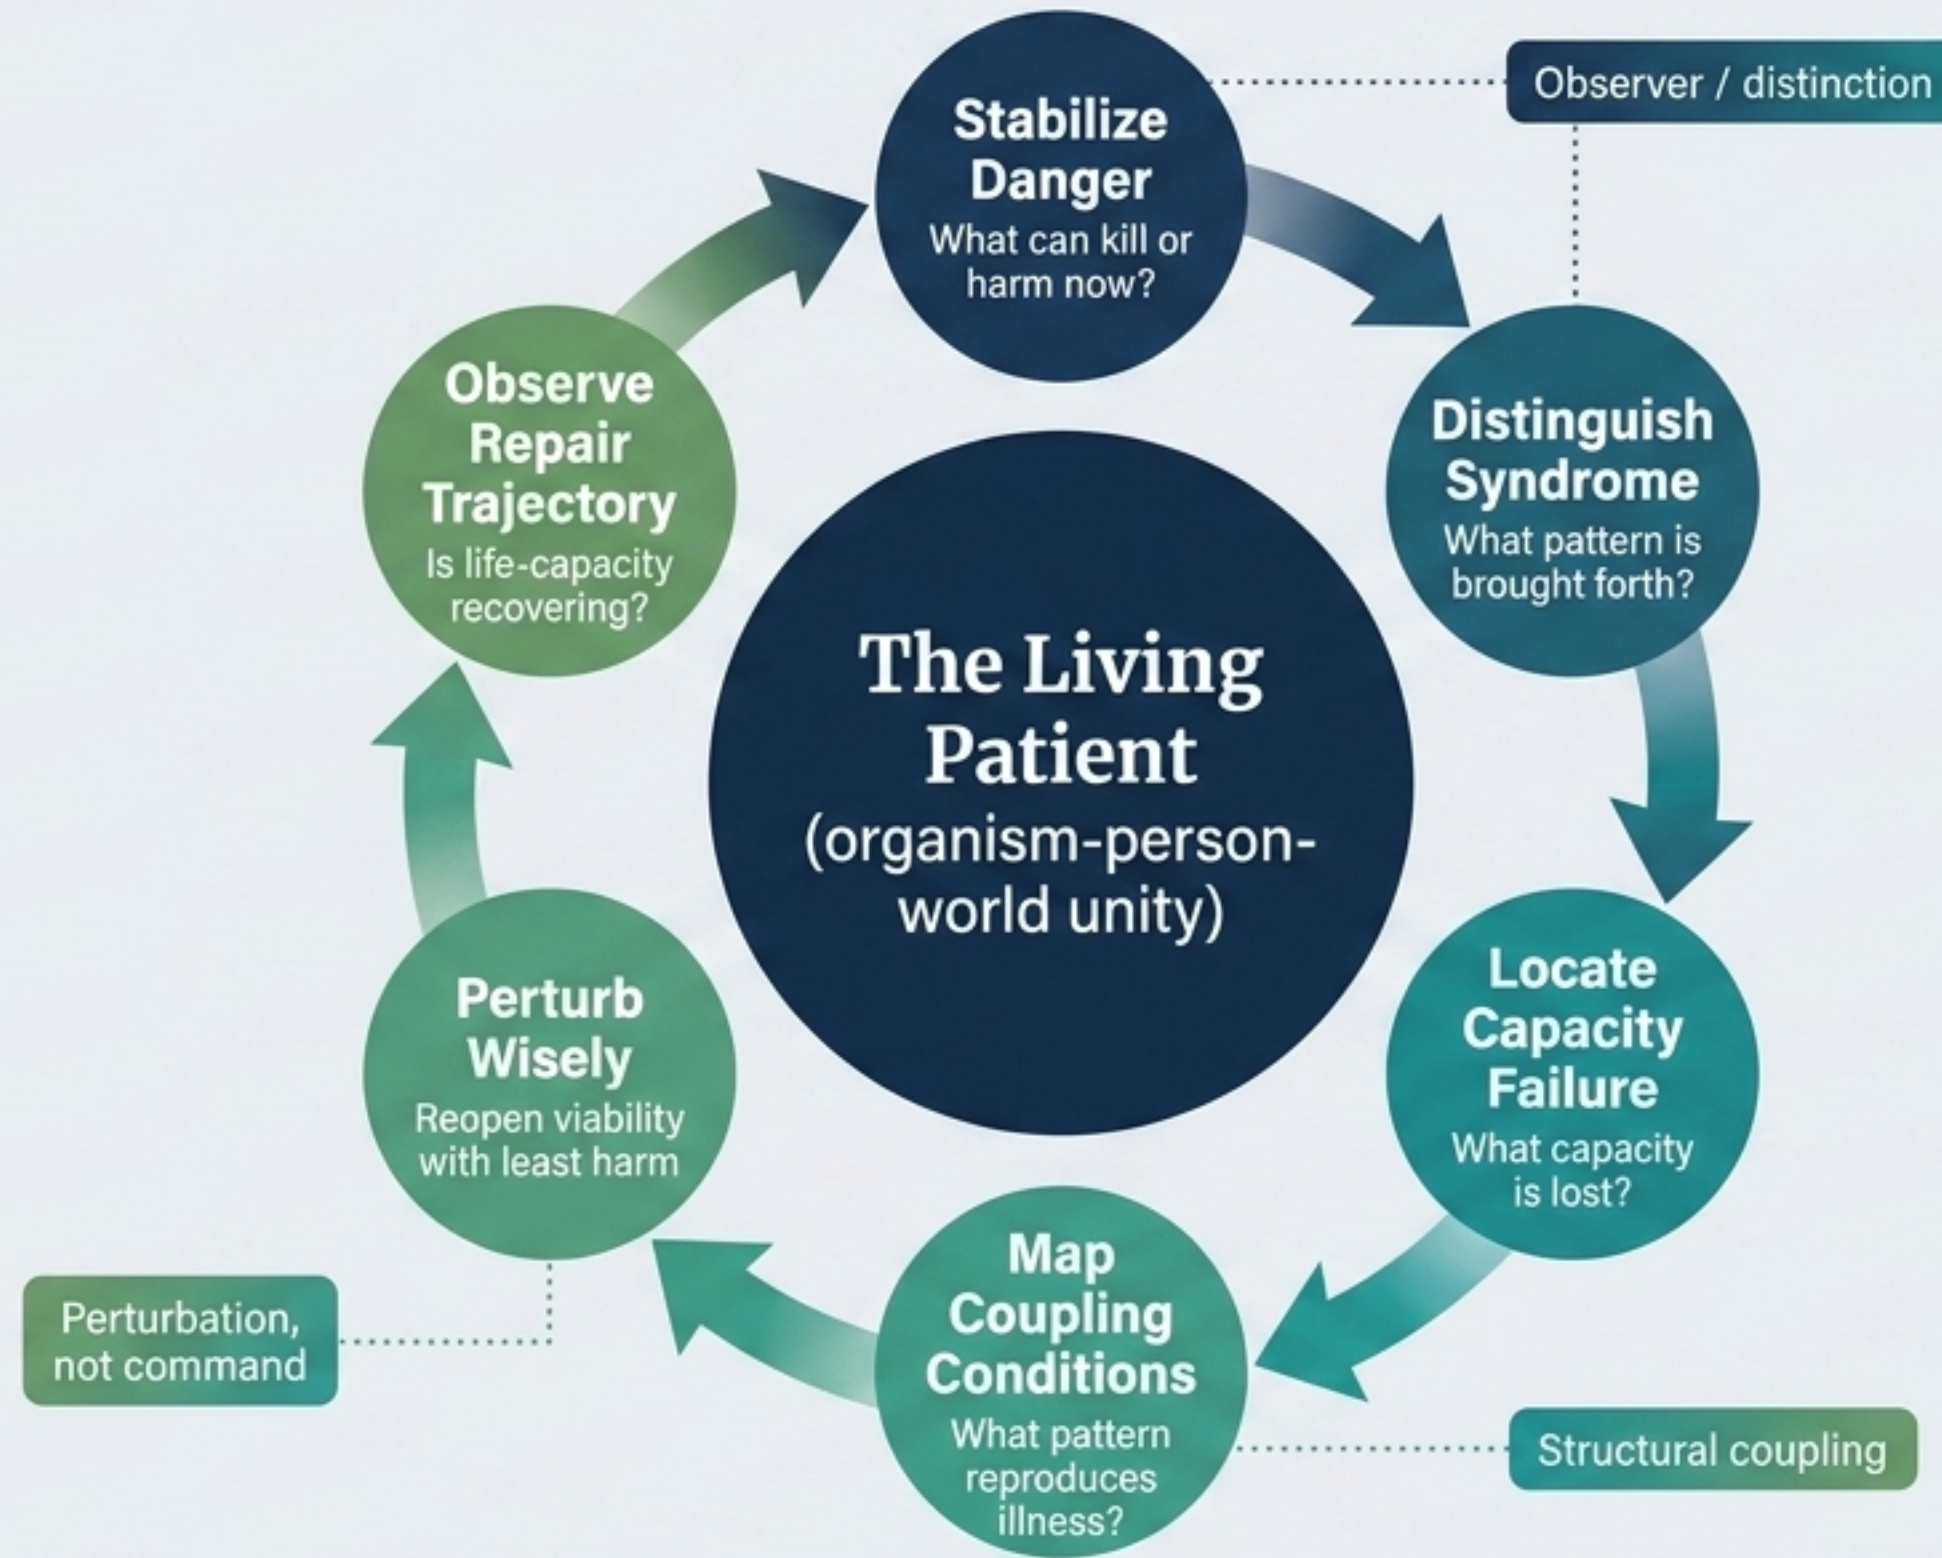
Stabilize Danger
What can kill or harm now?

Observer / distinction

Distinguish Syndrome
What pattern is brought forth?

Locate Capacity Failure
What capacity is lost?

Structural coupling

Map Coupling Conditions
What pattern reproduces illness?

Perturb Wisely
Reopen viability with least harm

Perturbation, not command

Observe Repair Trajectory
Is life-capacity recovering?

The Living Patient
(organism-person-world unity)